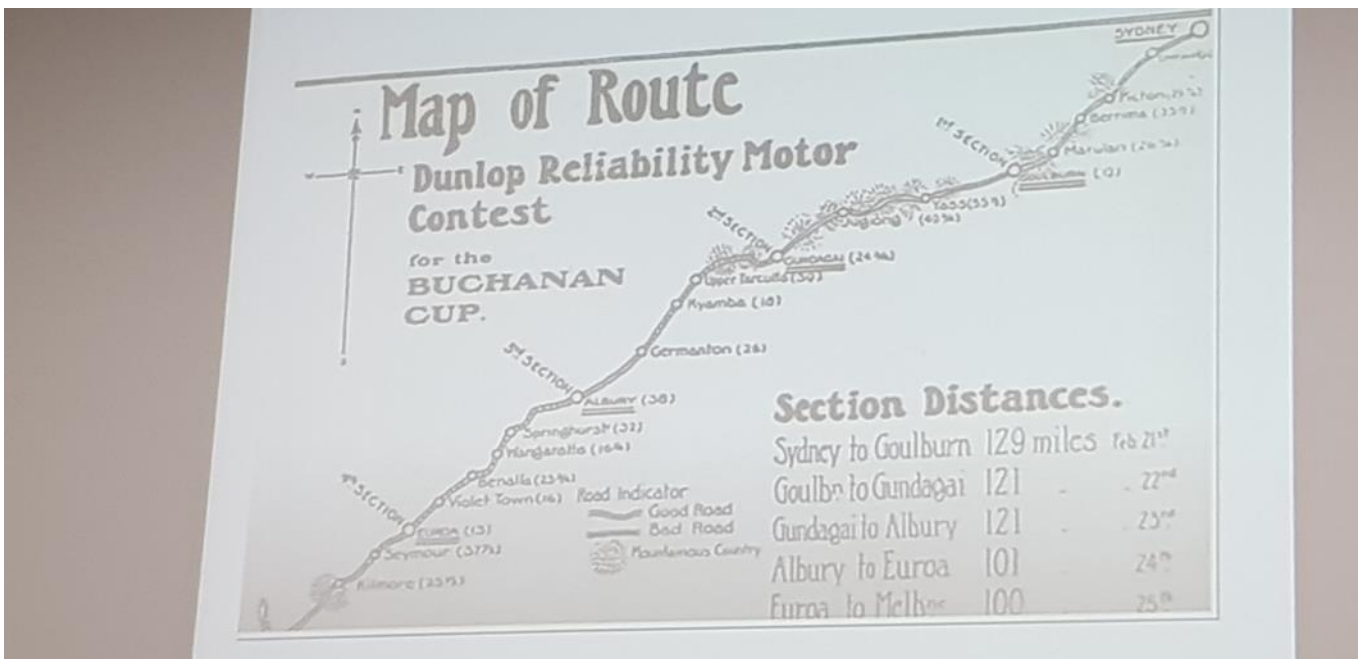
Map of Route

Dunlop Reliability Motor Contest

for the BUCHANAN CUP.

SYDNEY
Picton (52)
Berrima (33)
Marulan (26)
Goulburn (13)
1st SECTION
Yass (55)
Jugiong (40)
Gundagai (24)
2nd SECTION
Upper Tarcutta (30)
Kyamba (18)
Germanton (26)
3rd SECTION
ALBURY (38)
Springhurst (22)
Wangaratta (16)
Benalla (23)
Violet Town (16)
4th SECTION
EUROA (13)
Seymour (37)
Kilmore (23)

Road Indicator
Good Road
Bad Road
Mountainous Country

Section Distances.

| Sydney to Goulburn | 129 miles | Feb 21st |
|---|---|---|
| Goulbn to Gundagai | 121 | 22nd |
| Gundagai to Albury | 121 | 23rd |
| Albury to Euroa | 101 | 24th |
| Euroa to Melbne | 100 | 25th |